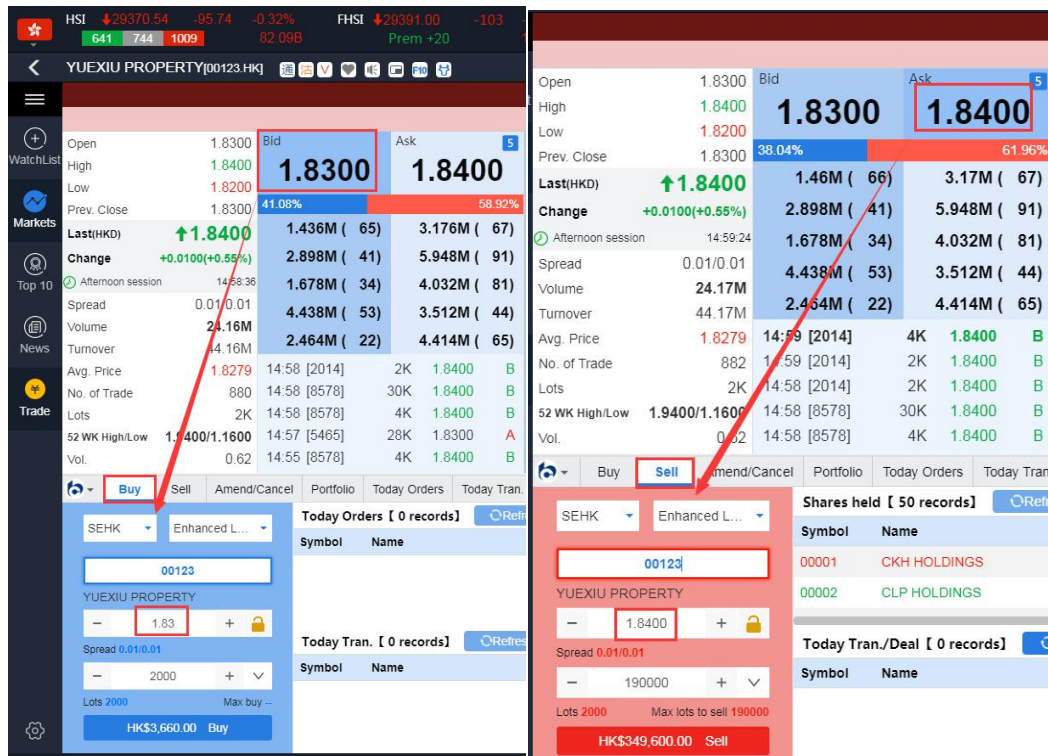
HSI ↓29370.54 -95.74 -0.32% FHSI ↓29391.00 -103
641 744 1009 82.09B Prem +20

YUEXIU PROPERTY[00123.HK] 通 F10

WatchList
Markets
Top 10
News
Trade

| | | |
|---|---|---|
| Open | 1.8300 | |
| High | 1.8400 | |
| Low | 1.8200 | |
| Prev. Close | 1.8300 | |
| Last(HKD) | ↑1.8400 | |
| Change | +0.0100(+0.55%) | |
| Afternoon session | 14:58:36 | |
| Spread | 0.01/0.01 | |
| Volume | 24.16M | |
| Turnover | 44.16M | |
| Avg. Price | 1.8279 | |
| No. of Trade | 880 | |
| Lots | 2K | |
| 52 WK High/Low | 1.9400/1.1600 | |
| Vol. | 0.62 | |

Bid 1.8300 Ask 1.8400 5
41.08% 58.92%

| Bid | Ask |
|---|---|
| 1.436M ( 65) | 3.176M ( 67) |
| 2.898M ( 41) | 5.948M ( 91) |
| 1.678M ( 34) | 4.032M ( 81) |
| 4.438M ( 53) | 3.512M ( 44) |
| 2.464M ( 22) | 4.414M ( 65) |

| | | | |
|---|---|---|---|
| 14:58 [2014] | 2K | 1.8400 | B |
| 14:58 [8578] | 30K | 1.8400 | B |
| 14:58 [8578] | 4K | 1.8400 | B |
| 14:57 [5465] | 28K | 1.8300 | A |
| 14:55 [8578] | 4K | 1.8400 | B |

Buy Sell Amend/Cancel Portfolio Today Orders Today Tran.

SEHK Enhanced L...
00123
YUEXIU PROPERTY
1.83
Spread 0.01/0.01
2000
Lots 2000 Max buy --
HK$3,660.00 Buy

Today Orders【 0 records】 Refr
Symbol Name
Today Tran.【 0 records】 Refres
Symbol Name

| | |
|---|---|
| Open | 1.8300 |
| High | 1.8400 |
| Low | 1.8200 |
| Prev. Close | 1.8300 |
| Last(HKD) | ↑1.8400 |
| Change | +0.0100(+0.55%) |
| Afternoon session | 14:59:24 |
| Spread | 0.01/0.01 |
| Volume | 24.17M |
| Turnover | 44.17M |
| Avg. Price | 1.8279 |
| No. of Trade | 882 |
| Lots | 2K |
| 52 WK High/Low | 1.9400/1.1600 |
| Vol. | 0.62 |

Bid 1.8300 Ask 1.8400 5
38.04% 61.96%

| Bid | Ask |
|---|---|
| 1.46M ( 66) | 3.17M ( 67) |
| 2.898M ( 41) | 5.948M ( 91) |
| 1.678M ( 34) | 4.032M ( 81) |
| 4.438M ( 53) | 3.512M ( 44) |
| 2.464M ( 22) | 4.414M ( 65) |

| | | | |
|---|---|---|---|
| 14:59 [2014] | 4K | 1.8400 | B |
| 14:59 [2014] | 2K | 1.8400 | B |
| 14:58 [2014] | 2K | 1.8400 | B |
| 14:58 [8578] | 30K | 1.8400 | B |
| 14:58 [8578] | 4K | 1.8400 | B |

Buy Sell Amend/Cancel Portfolio Today Orders Today Tran

SEHK Enhanced L...
00123
YUEXIU PROPERTY
1.8400
Spread 0.01/0.01
190000
Lots 2000 Max lots to sell 190000
HK$349,600.00 Sell

Shares held【 50 records】 ORef
Symbol Name
00001 CKH HOLDINGS
00002 CLP HOLDINGS
Today Tran./Deal【 0 records】
Symbol Name